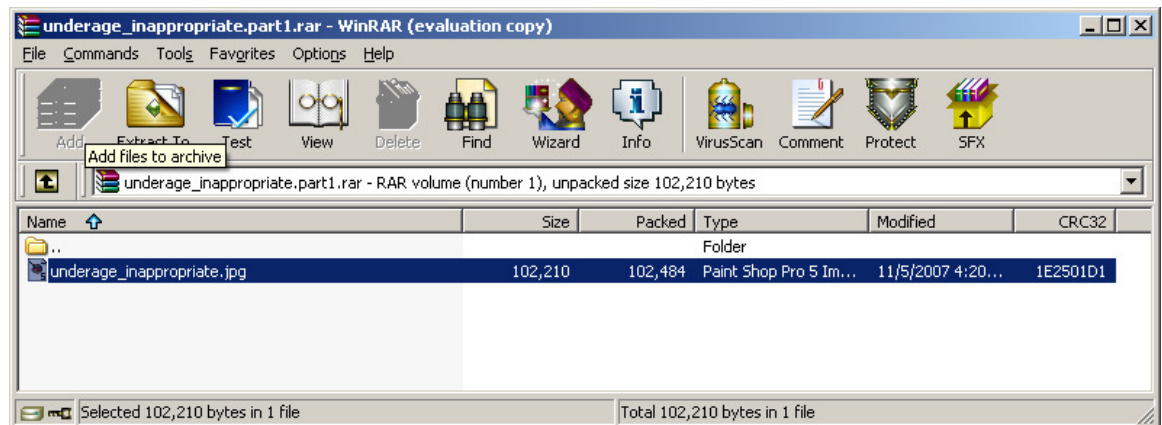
underage_inappropriate.part1.rar - WinRAR (evaluation copy)

File Commands Tools Favorites Options Help

Add Extract To Test View Delete Find Wizard Info VirusScan Comment Protect SFX

Add files to archive

underage_inappropriate.part1.rar - RAR volume (number 1), unpacked size 102,210 bytes

| Name | Size | Packed | Type | Modified | CRC32 |
|---|---|---|---|---|---|
| .. | | | Folder | | |
| underage_inappropriate.jpg | 102,210 | 102,484 | Paint Shop Pro 5 Im... | 11/5/2007 4:20... | 1E2501D1 |

Selected 102,210 bytes in 1 file

Total 102,210 bytes in 1 file